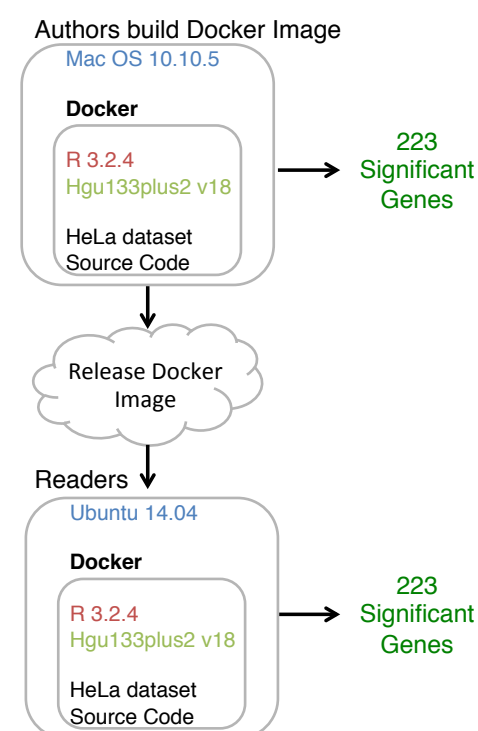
Authors build Docker Image

Mac OS 10.10.5

Docker

R 3.2.4
Hgu133plus2 v18

HeLa dataset
Source Code

223
Significant
Genes

Release Docker
Image

Readers

Ubuntu 14.04

Docker

R 3.2.4
Hgu133plus2 v18

HeLa dataset
Source Code

223
Significant
Genes